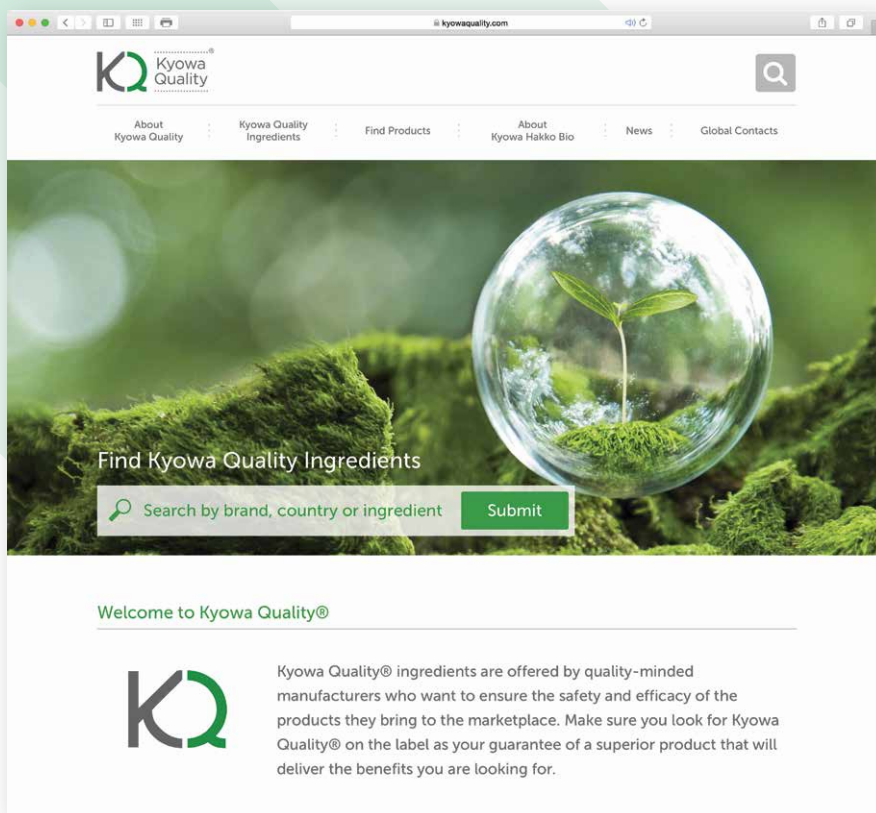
kyowaquality.com

Kyowa Quality®

About Kyowa Quality | Kyowa Quality Ingredients | Find Products | About Kyowa Hakko Bio | News | Global Contacts

Find Kyowa Quality Ingredients

Search by brand, country or ingredient

Submit

Welcome to Kyowa Quality®

Kyowa Quality® ingredients are offered by quality-minded manufacturers who want to ensure the safety and efficacy of the products they bring to the marketplace. Make sure you look for Kyowa Quality® on the label as your guarantee of a superior product that will deliver the benefits you are looking for.